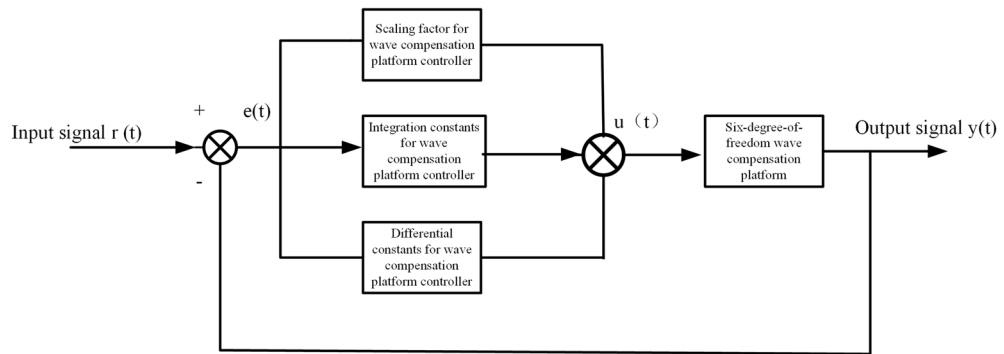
Scaling factor for wave compensation platform controller

+

e(t)

Input signal r (t)

Integration constants for wave compensation platform controller

u（t）

Six-degree-of-freedom wave compensation platform

Output signal y(t)

-

Differential constants for wave compensation platform controller